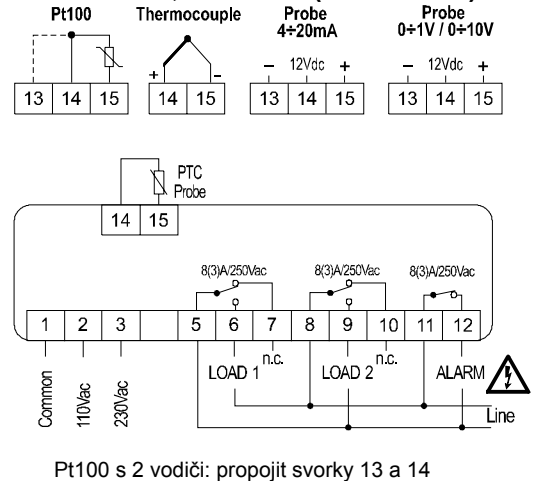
Pt100

13 14 15

Thermocouple

+ -

14 15

Probe
4÷20mA

– 12Vdc +

13 14 15

Probe
0÷1V / 0÷10V

– 12Vdc +

13 14 15

PTC
Probe

14 15

8(3)A/250Vac

8(3)A/250Vac

8(3)A/250Vac

1 2 3 5 6 7 8 9 10 11 12

Common

110Vac

230Vac

LOAD 1

n.c.

LOAD 2

n.c.

ALARM

Line

Pt100 s 2 vodiči: propojit svorky 13 a 14